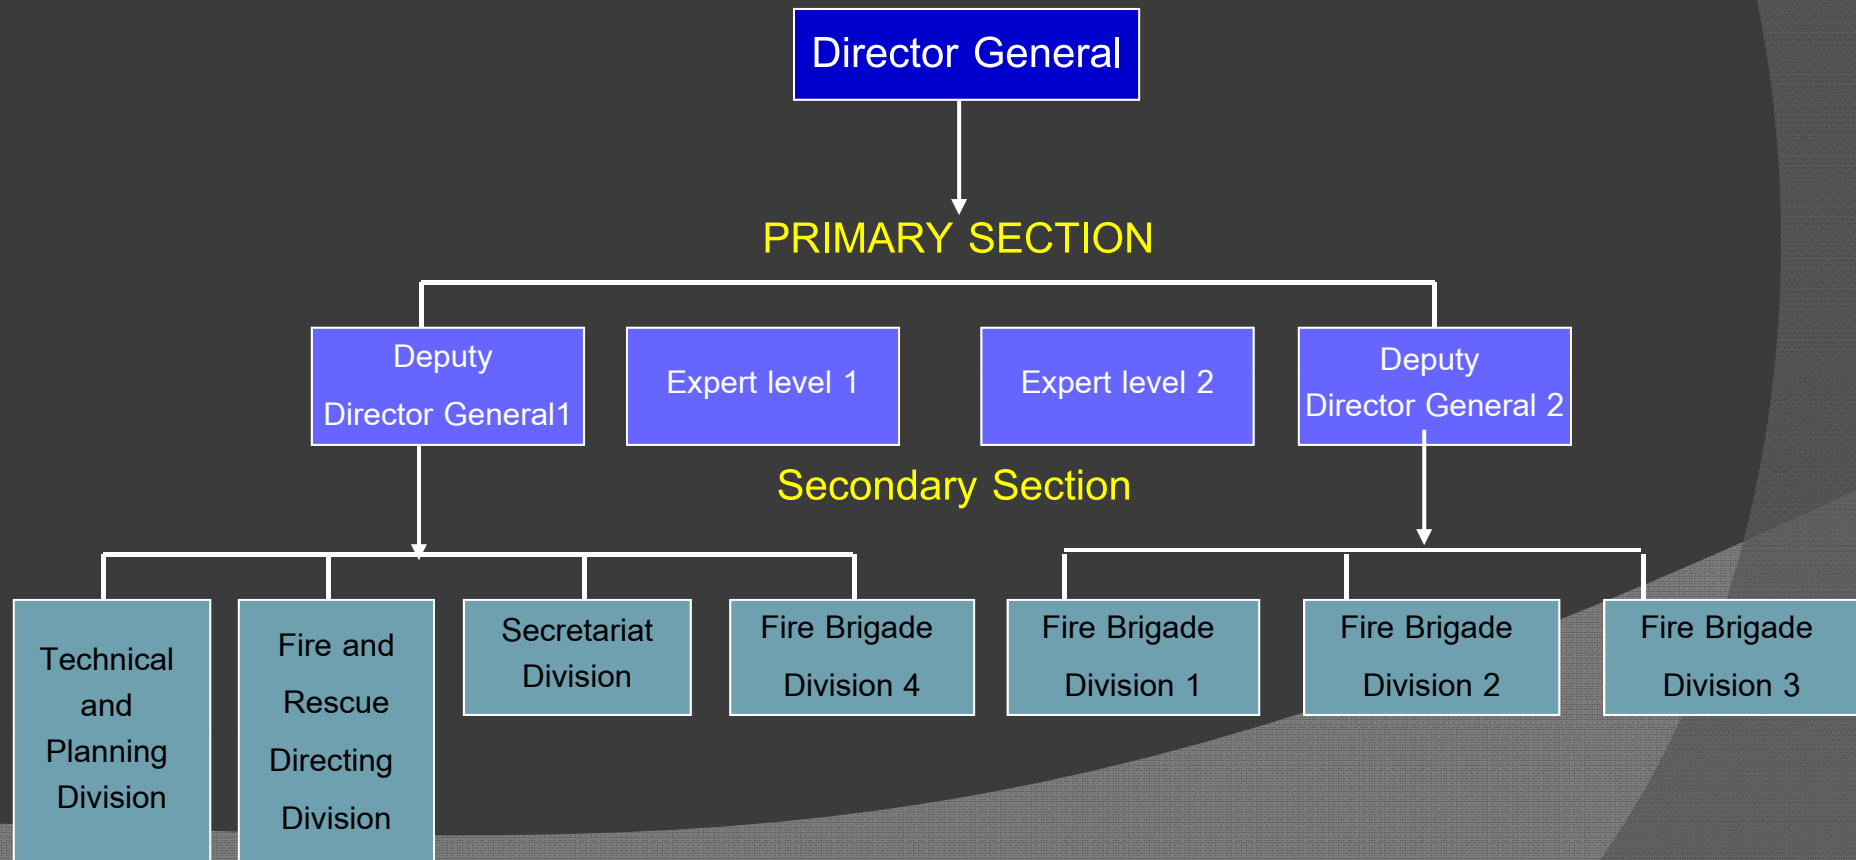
Director General

PRIMARY SECTION

Deputy Director General1

Expert level 1

Expert level 2

Deputy Director General 2

Secondary Section

Technical and Planning Division

Fire and Rescue Directing Division

Secretariat Division

Fire Brigade Division 4

Fire Brigade Division 1

Fire Brigade Division 2

Fire Brigade Division 3